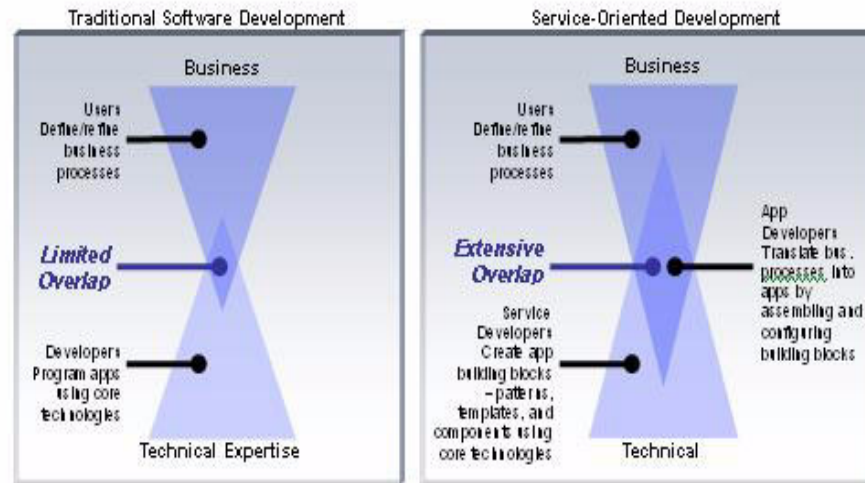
Traditional Software Development

Business

Users Define/refine business processes

Limited Overlap

Developers Program apps using core technologies

Technical Expertise

Service-Oriented Development

Business

Users Define/refine business processes

Extensive Overlap

App Developers Translate bus. processes into apps by assembling and configuring building blocks

Service Developers Create app building blocks – patterns, templates, and components using core technologies

Technical